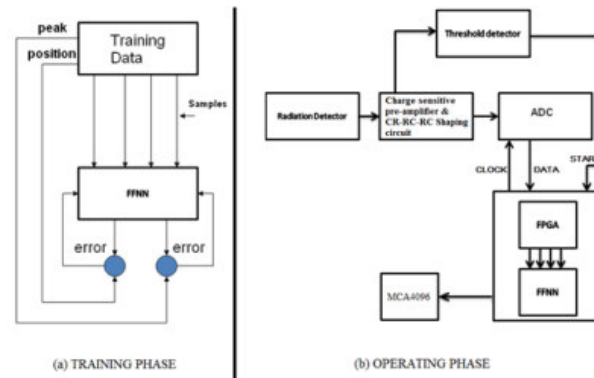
peak
position
Training Data
Samples
FFNN
error
error
(a) TRAINING PHASE

Threshold detector
Radiation Detector
Charge sensitive pre-amplifier & CR-RC-RC Shaping circuit
ADC
CLOCK
DATA
STAR
FPGA
FFNN
MCA4096
(b) OPERATING PHASE